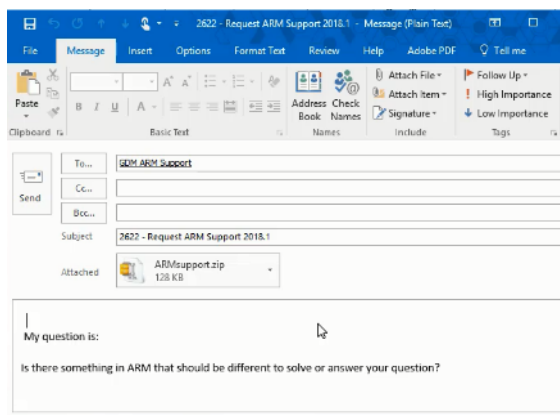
2622 - Request ARM Support 2018.1 - Message (Plain Text)

File
Message
Insert
Options
Format Text
Review
Help
Adobe PDF
Tell me

Paste
Clipboard
A A
B I U A
Basic Text
Address Book
Check Names
Names
Attach File
Attach Item
Signature
Include
Follow Up
High Importance
Low Importance
Tags

Send
To...
SDM ARM Support
Cc...
Bcc...
Subject
2622 - Request ARM Support 2018.1
Attached
ARMsupport.zip
128 KB

My question is:

Is there something in ARM that should be different to solve or answer your question?